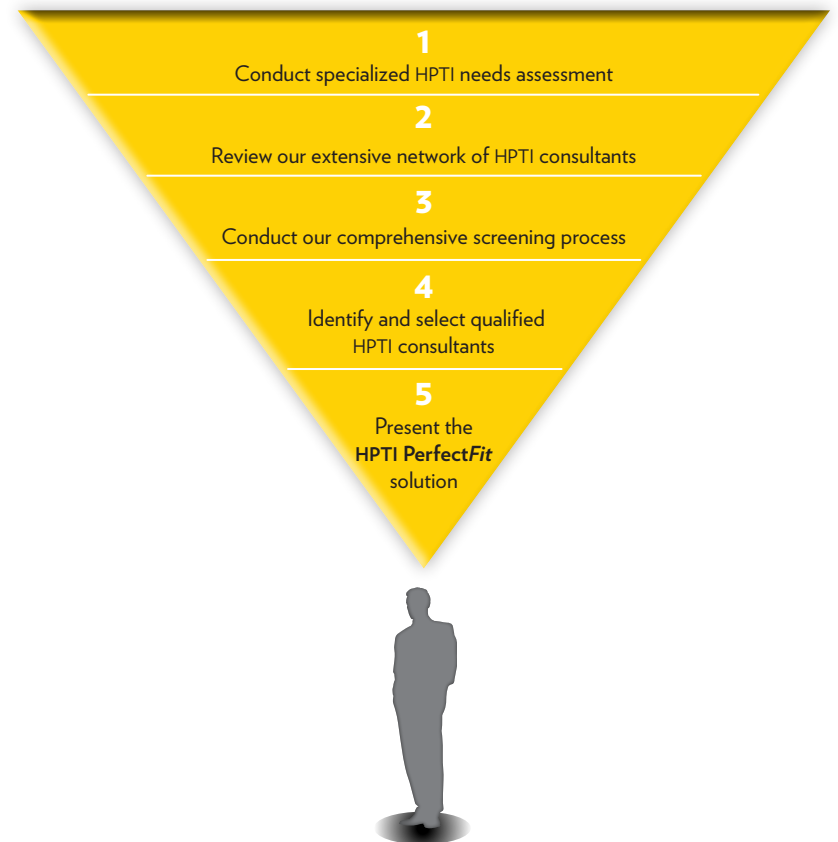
1
Conduct specialized HPTI needs assessment

2
Review our extensive network of HPTI consultants

3
Conduct our comprehensive screening process

4
Identify and select qualified HPTI consultants

5
Present the **HPTI Perfect*Fit*** solution